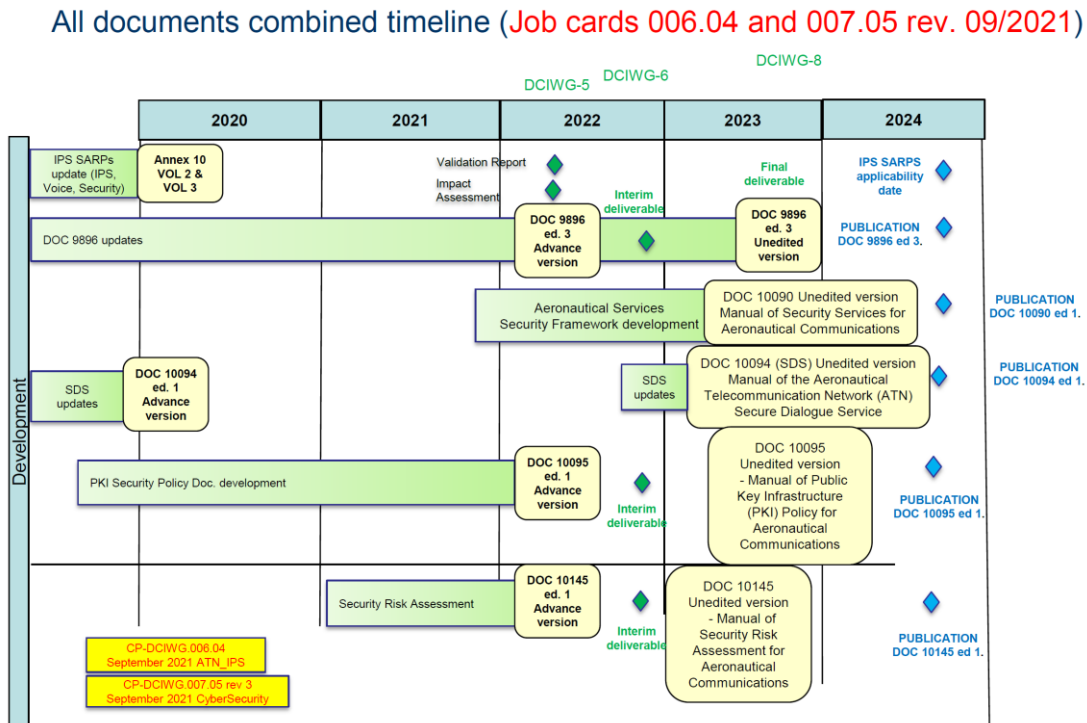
All documents combined timeline (Job cards 006.04 and 007.05 rev. 09/2021)

DCIWG-5 DCIWG-6 DCIWG-8

| 2020 | 2021 | 2022 | 2023 | 2024 |
|---|---|---|---|---|

Development

IPS SARPs update (IPS, Voice, Security)

Annex 10 VOL 2 & VOL 3

Validation Report

Impact Assessment

Final deliverable

IPS SARPS applicability date

Interim deliverable

DOC 9896 updates

DOC 9896 ed. 3 Advance version

DOC 9896 ed. 3 Unedited version

PUBLICATION DOC 9896 ed 3.

Aeronautical Services Security Framework development

DOC 10090 Unedited version Manual of Security Services for Aeronautical Communications

PUBLICATION DOC 10090 ed 1.

SDS updates

DOC 10094 ed. 1 Advance version

SDS updates

DOC 10094 (SDS) Unedited version Manual of the Aeronautical Telecommunication Network (ATN) Secure Dialogue Service

PUBLICATION DOC 10094 ed 1.

PKI Security Policy Doc. development

DOC 10095 ed. 1 Advance version

Interim deliverable

DOC 10095 Unedited version - Manual of Public Key Infrastructure (PKI) Policy for Aeronautical Communications

PUBLICATION DOC 10095 ed 1.

Security Risk Assessment

DOC 10145 ed. 1 Advance version

Interim deliverable

DOC 10145 Unedited version - Manual of Security Risk Assessment for Aeronautical Communications

PUBLICATION DOC 10145 ed 1.

CP-DCIWG.006.04 September 2021 ATN_IPS

CP-DCIWG.007.05 rev 3 September 2021 CyberSecurity